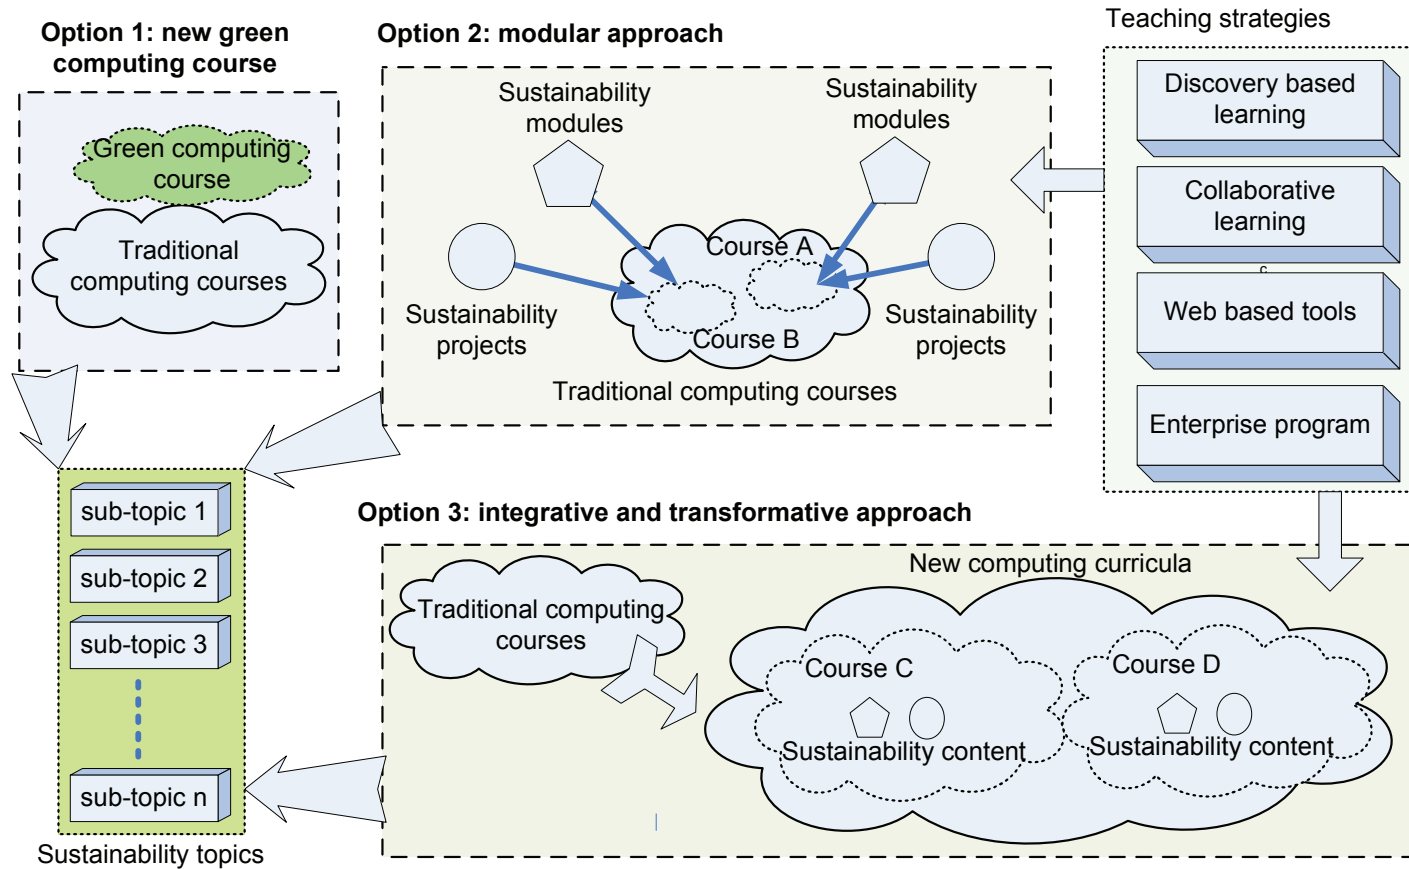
Option 1: new green computing course

Green computing course

Traditional computing courses

Option 2: modular approach

Sustainability modules

Sustainability modules

Course A

Sustainability projects

Course B

Sustainability projects

Traditional computing courses

Teaching strategies

Discovery based learning

Collaborative learning

Web based tools

Enterprise program

sub-topic 1

sub-topic 2

sub-topic 3

sub-topic n

Sustainability topics

Option 3: integrative and transformative approach

New computing curricula

Traditional computing courses

Course C

Sustainability content

Course D

Sustainability content